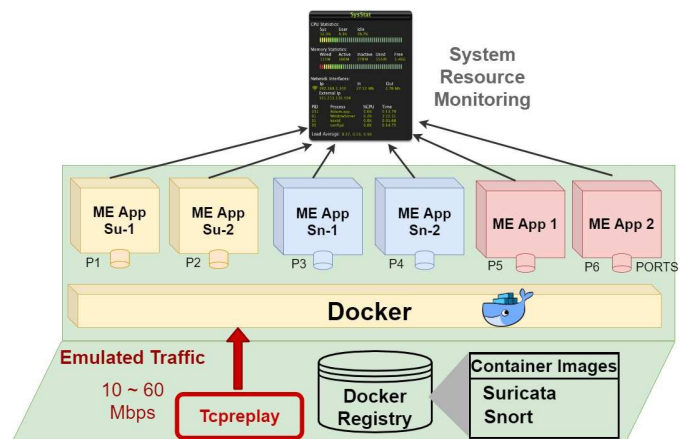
SysStat

System Resource Monitoring

ME App Su-1

ME App Su-2

ME App Sn-1

ME App Sn-2

ME App 1

ME App 2

P1

P2

P3

P4

P5

P6

PORTS

Docker

Emulated Traffic

10 ~ 60 Mbps

Tcpreplay

Docker Registry

Container Images

Suricata

Snort